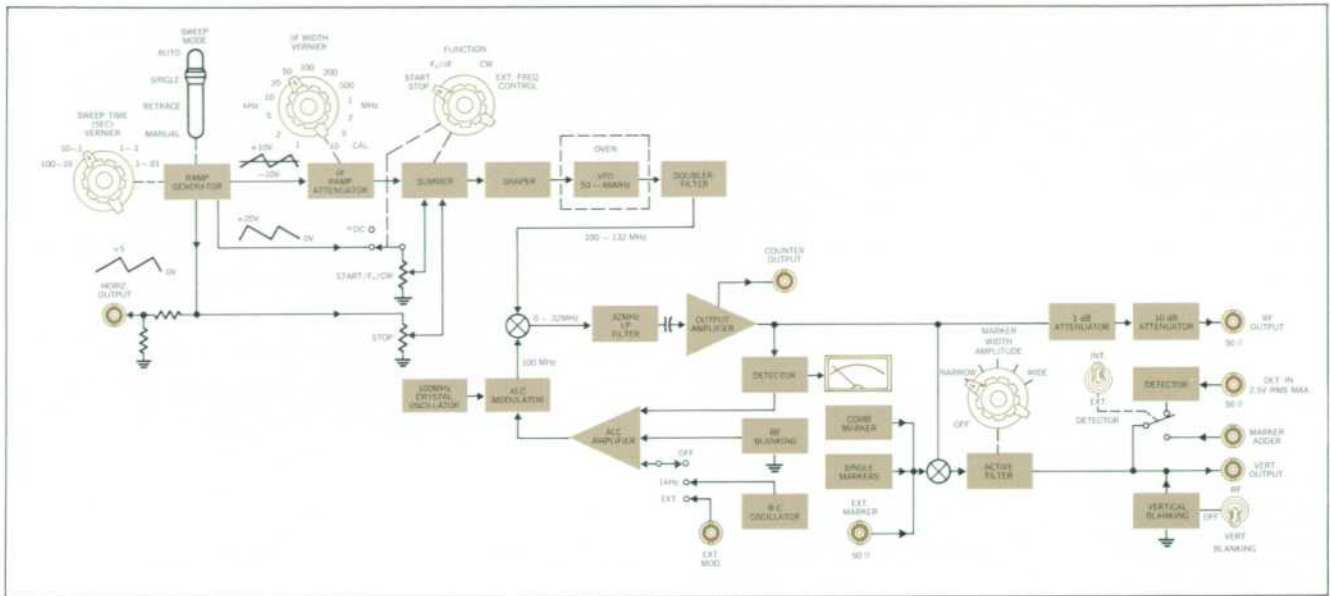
SWEEP MODE

AUTO

SINGLE

RETRACE

MANUAL

SWEEP TIME (SEC) VERNIER

10 – 1

1 – .1

100 – 10

.1 – .01

RAMP GENERATOR

IF WIDTH VERNIER

50 100 200

20 500

10 1

MHz MHz

5 2

2 5

1 10

.5 CAL

+10V

−10V

IF RAMP ATTENUATOR

+20V

0V

+DC

FUNCTION

$F_o$/$\Delta$F

START STOP

CW

EXT. FREQ CONTROL

SUMMER

START/$F_o$/CW

STOP

SHAPER

OVEN

VFO 50 — 66MHz

DOUBLER FILTER

100 — 132 MHz

+5

0V

HORIZ OUTPUT

0 — 32MHz

32MHz LP FILTER

OUTPUT AMPLIFIER

COUNTER OUTPUT

100 MHz

100MHz CRYSTAL OSCILLATOR

ALC MODULATOR

DETECTOR

ALC AMPLIFIER

RF BLANKING

OFF

1kHz

EXT

R-C OSCILLATOR

EXT MOD

MARKER WIDTH AMPLITUDE

NARROW

WIDE

OFF

COMB MARKER

SINGLE MARKERS

EXT MARKER

50 Ω

ACTIVE FILTER

1 dB ATTENUATOR

10 dB ATTENUATOR

RF OUTPUT

50 Ω

INT

EXT

DETECTOR

DETECTOR

DET. IN 2.5V RMS MAX

50 Ω

MARKER ADDER

VERT OUTPUT

VERTICAL BLANKING

RF

OFF

VERT BLANKING